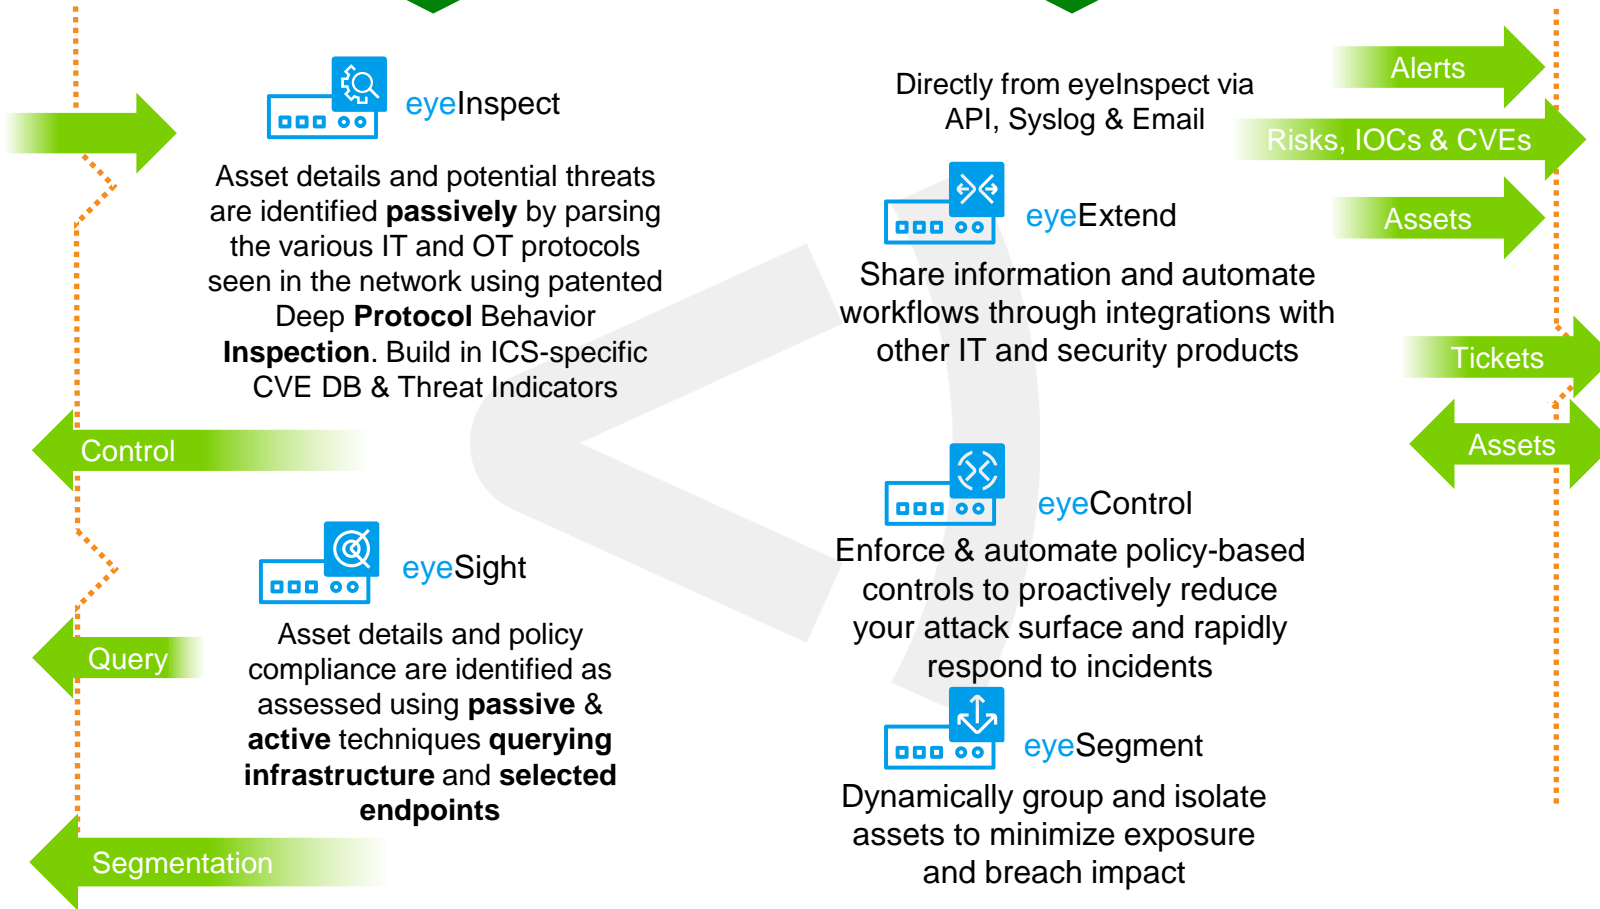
eyeInspect

Asset details and potential threats are identified **passively** by parsing the various IT and OT protocols seen in the network using patented Deep **Protocol** Behavior **Inspection**. Build in ICS-specific CVE DB & Threat Indicators

Directly from eyeInspect via API, Syslog & Email

Alerts

Risks, IOCs & CVEs

Assets

eyeExtend

Share information and automate workflows through integrations with other IT and security products

Tickets

Assets

Control

eyeControl

Enforce & automate policy-based controls to proactively reduce your attack surface and rapidly respond to incidents

eyeSight

Asset details and policy compliance are identified as assessed using **passive** & **active** techniques **querying infrastructure** and **selected endpoints**

Query

eyeSegment

Dynamically group and isolate assets to minimize exposure and breach impact

Segmentation